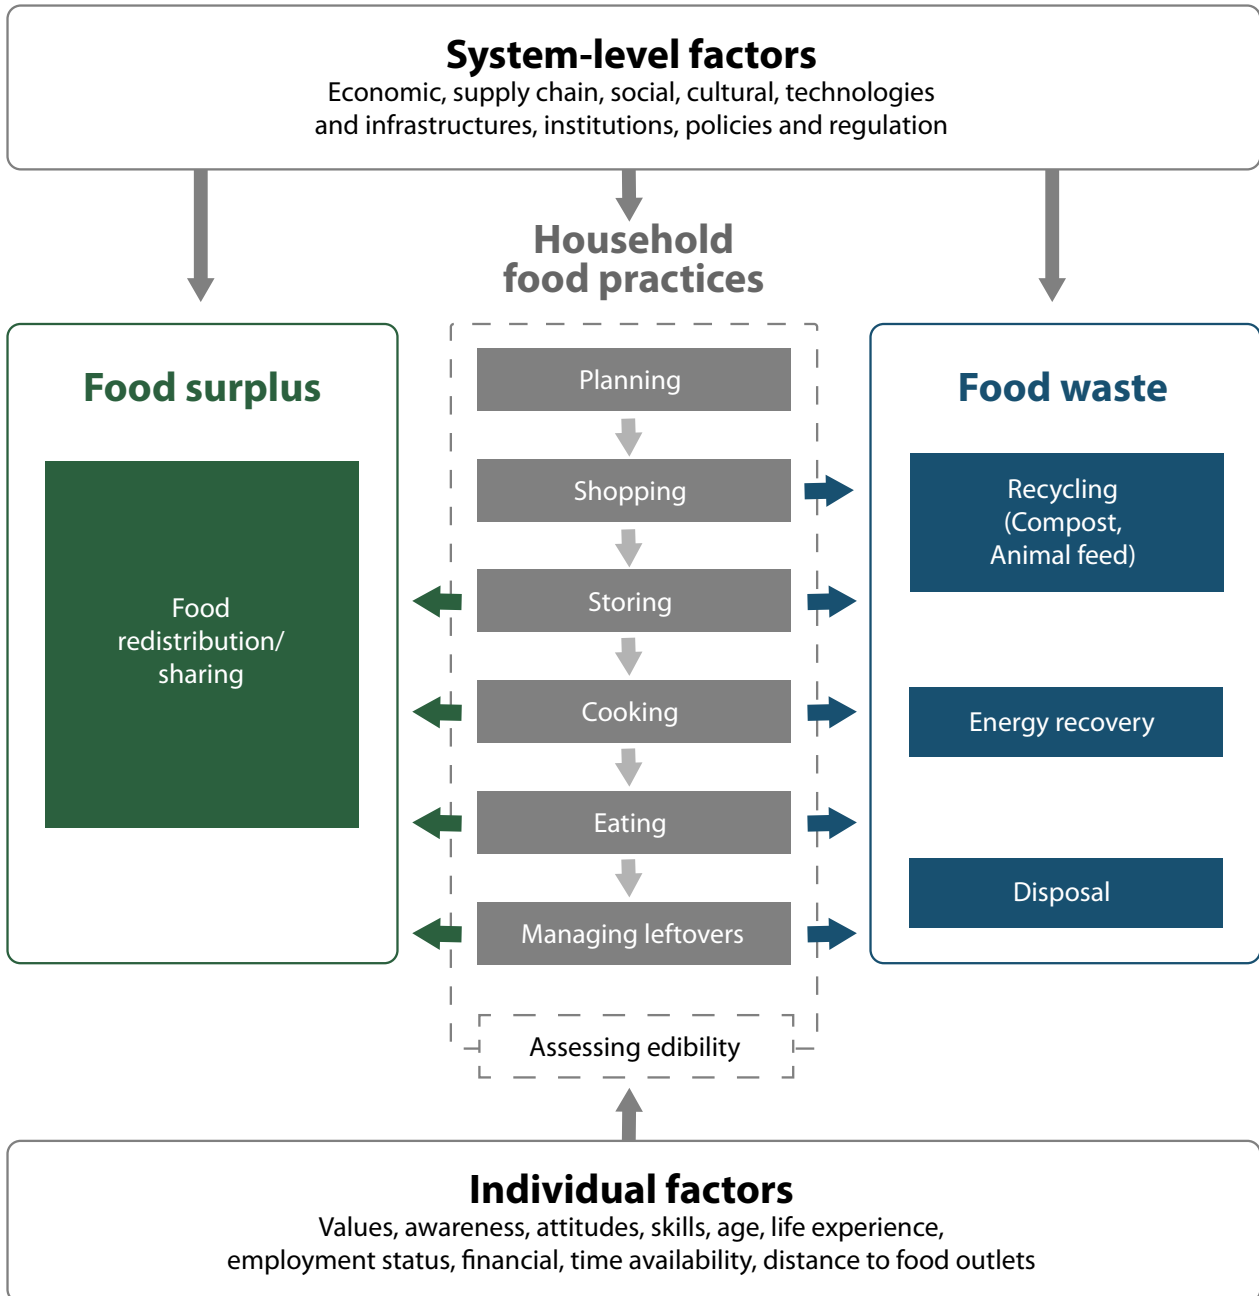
System-level factors
Economic, supply chain, social, cultural, technologies and infrastructures, institutions, policies and regulation

Household food practices

Food surplus

Food redistribution/ sharing

Planning

Shopping

Storing

Cooking

Eating

Managing leftovers

Assessing edibility

Food waste

Recycling (Compost, Animal feed)

Energy recovery

Disposal

Individual factors
Values, awareness, attitudes, skills, age, life experience, employment status, financial, time availability, distance to food outlets